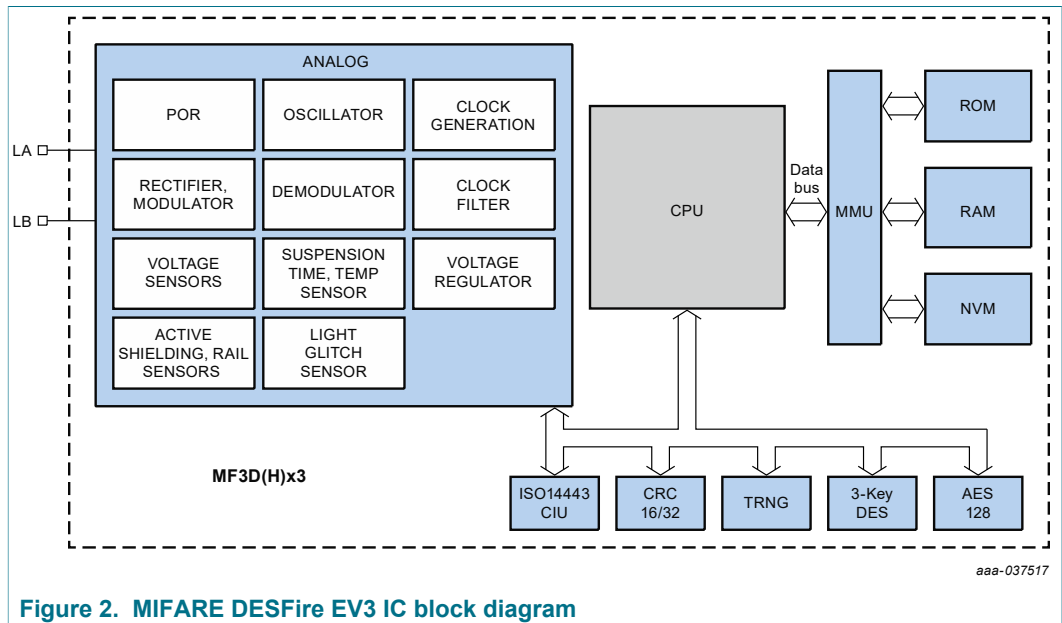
ANALOG

POR
OSCILLATOR
CLOCK GENERATION
RECTIFIER, MODULATOR
DEMODULATOR
CLOCK FILTER
VOLTAGE SENSORS
SUSPENSION TIME, TEMP SENSOR
VOLTAGE REGULATOR
ACTIVE SHIELDING, RAIL SENSORS
LIGHT GLITCH SENSOR

LA
LB

CPU
Data bus
MMU
ROM
RAM
NVM

MF3D(H)x3

ISO14443 CIU
CRC 16/32
TRNG
3-Key DES
AES 128

aaa-037517

Figure 2. MIFARE DESFire EV3 IC block diagram